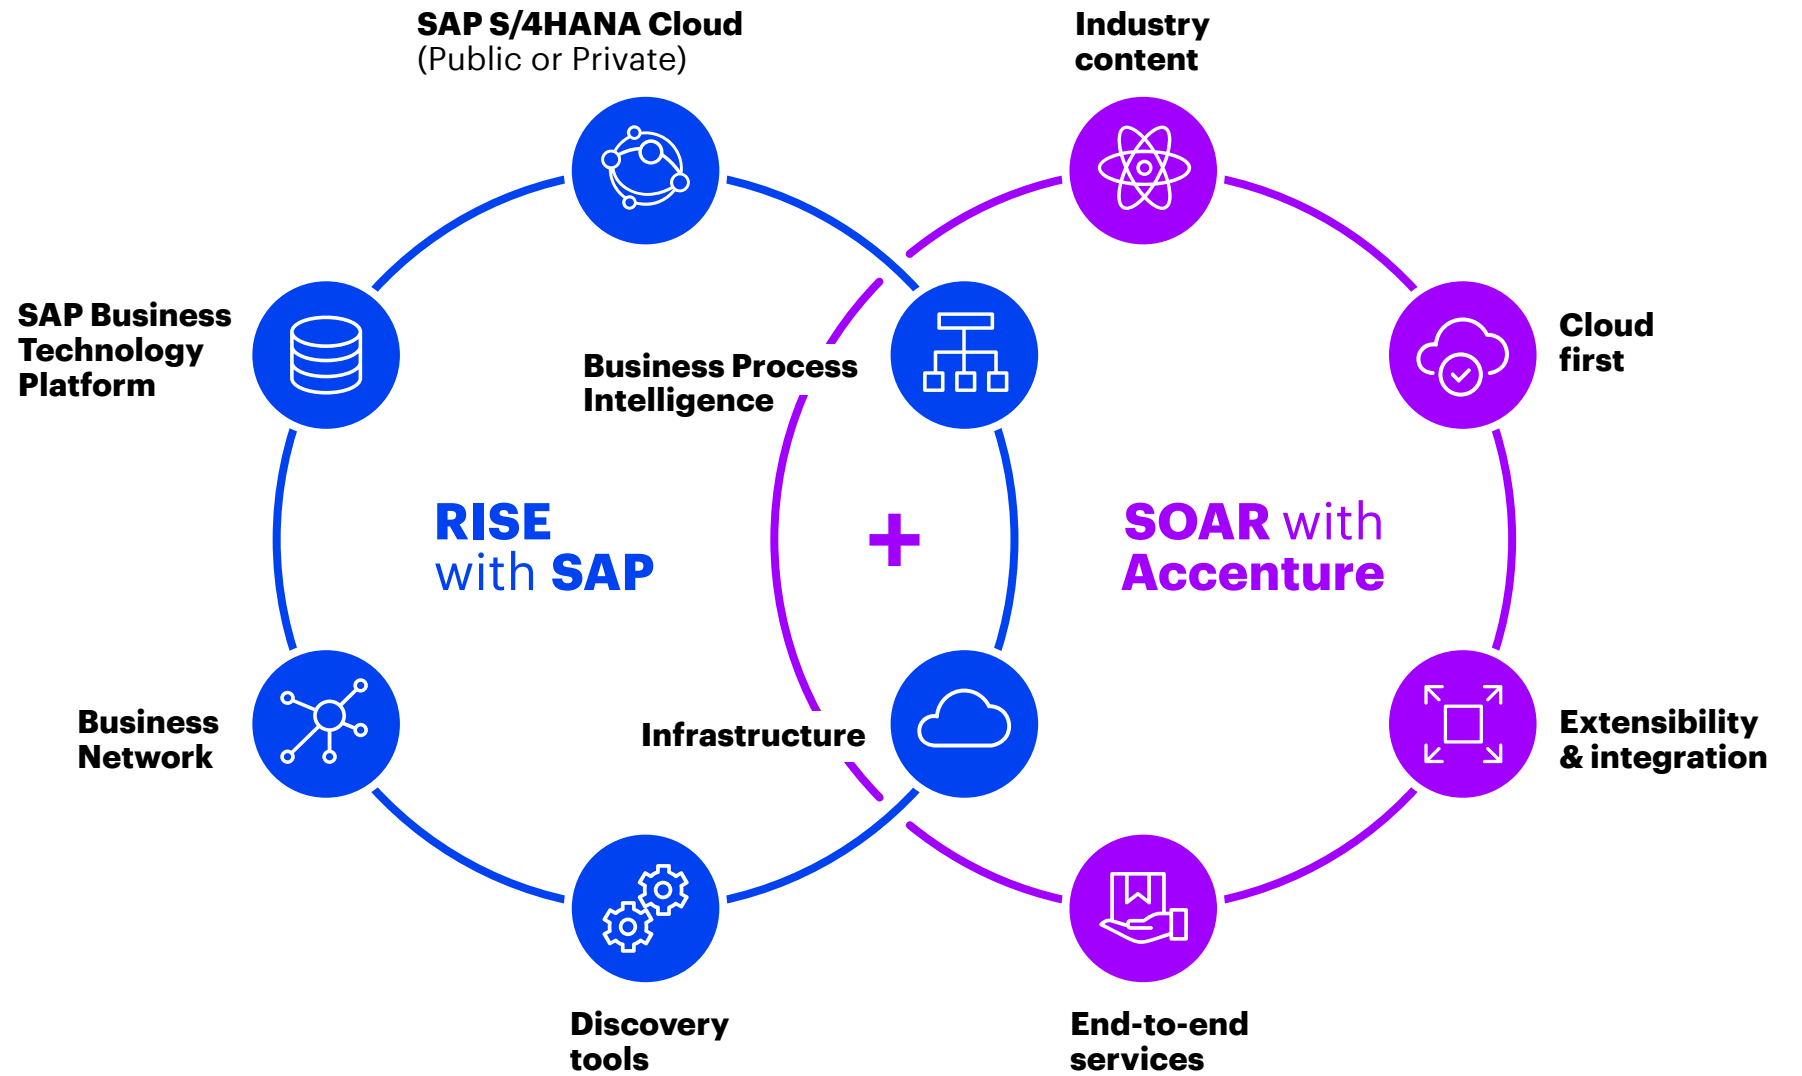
SAP S/4HANA Cloud
(Public or Private)

Industry content

SAP Business Technology Platform

Business Process Intelligence

Cloud first

RISE with SAP

+

SOAR with Accenture

Business Network

Infrastructure

Extensibility & integration

Discovery tools

End-to-end services